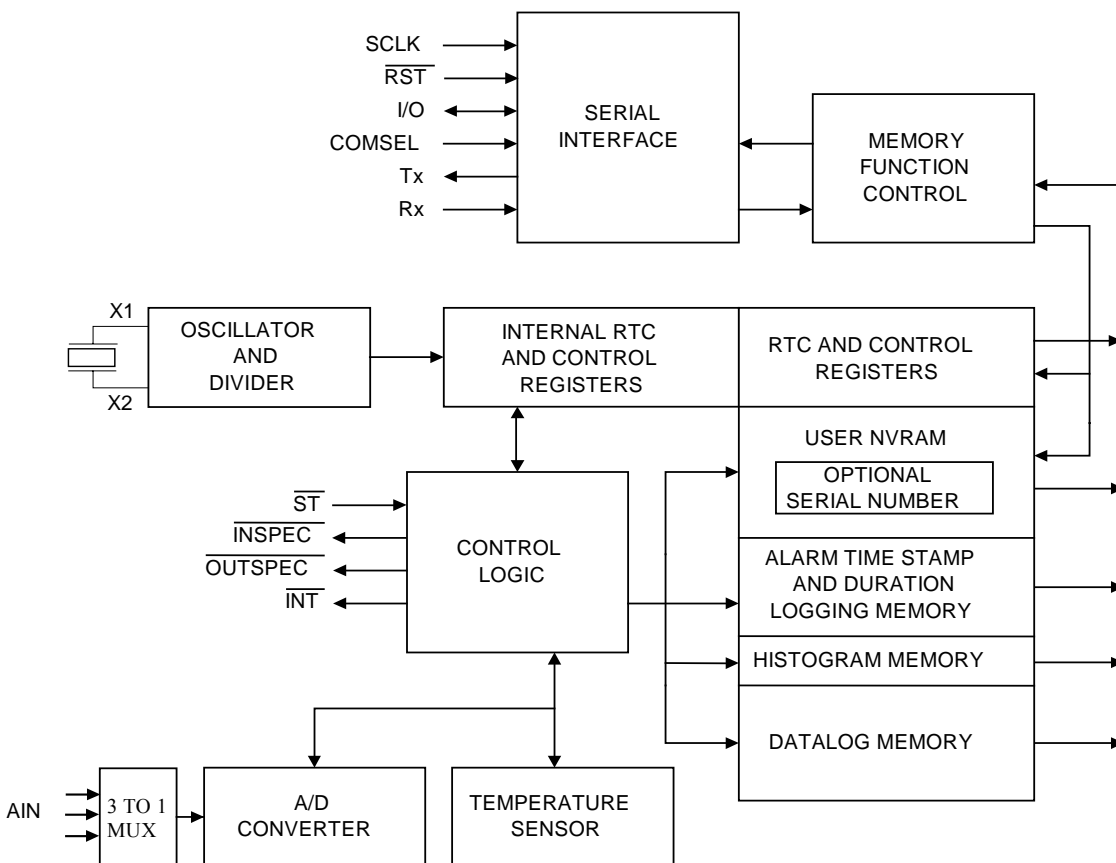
SCLK
$\overline{RST}$
I/O
COMSEL
Tx
Rx

SERIAL INTERFACE

MEMORY FUNCTION CONTROL

X1
X2

OSCILLATOR AND DIVIDER

INTERNAL RTC AND CONTROL REGISTERS

RTC AND CONTROL REGISTERS

USER NVRAM

OPTIONAL SERIAL NUMBER

$\overline{ST}$
$\overline{INSPEC}$
$\overline{OUTSPEC}$
$\overline{INT}$

CONTROL LOGIC

ALARM TIME STAMP AND DURATION LOGGING MEMORY

HISTOGRAM MEMORY

DATALOG MEMORY

AIN

3 TO 1 MUX

A/D CONVERTER

TEMPERATURE SENSOR